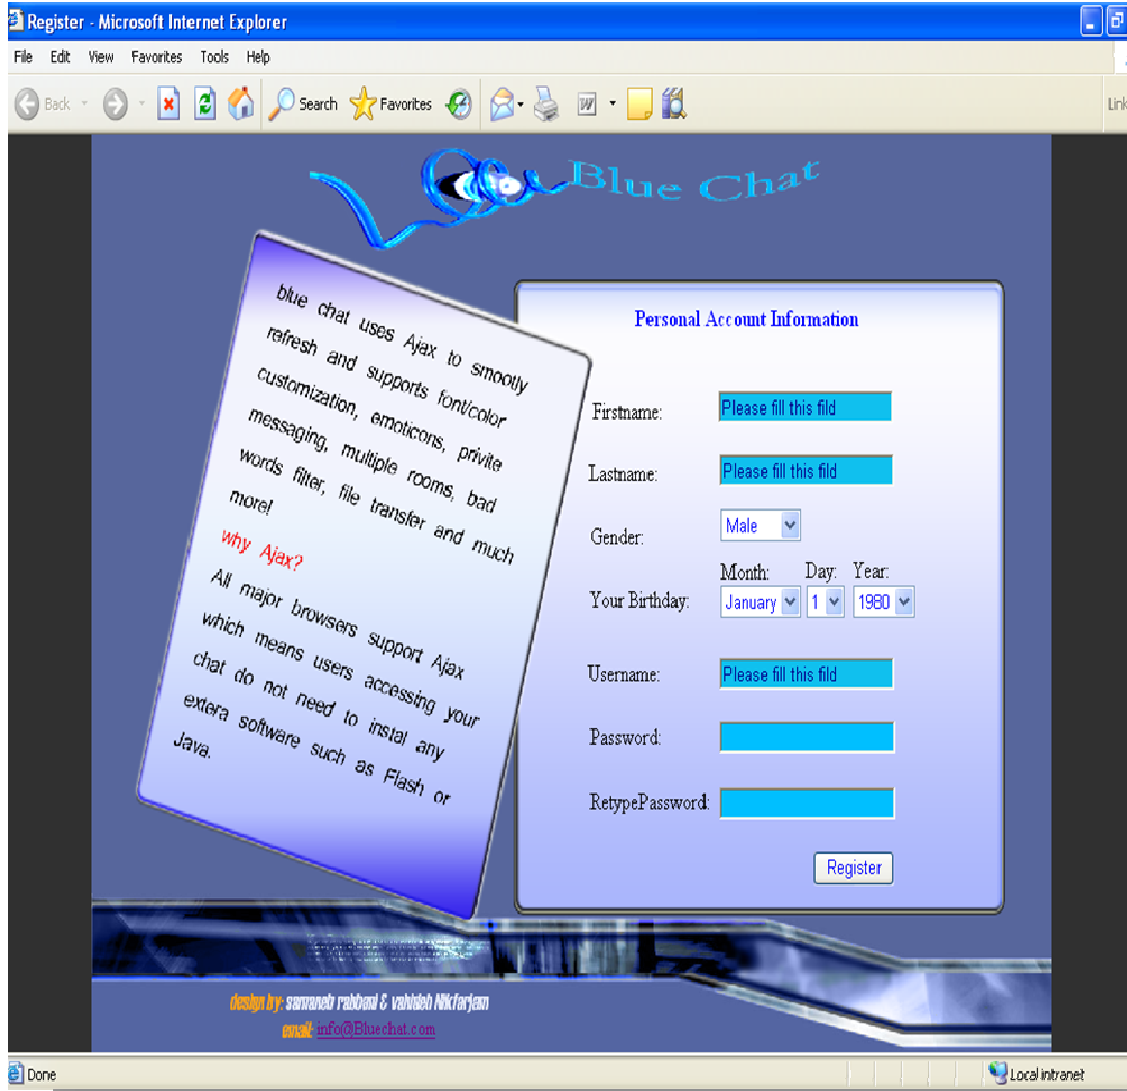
Register - Microsoft Internet Explorer

File Edit View Favorites Tools Help

Back Search Favorites

Link

Blue Chat

blue chat uses Ajax to smootly rafresh and supports font/color customization, emoticons, privite messaging, multiple rooms, bad words filter, file transfer and much more!

why Ajax?

All major browsers support Ajax which means users accessing your chat do not need to instal any extera software such as Flash or Java.

Personal Account Information

Firstname: Please fill this fild

Lastname: Please fill this fild

Gender: Male

Your Birthday: Month: January Day: 1 Year: 1980

Username: Please fill this fild

Password:

RetypePassword:

Register

design by: samaneh rabbani & vahideh Nikfarjam

email: info@Bluechat.com

Done

Local intranet